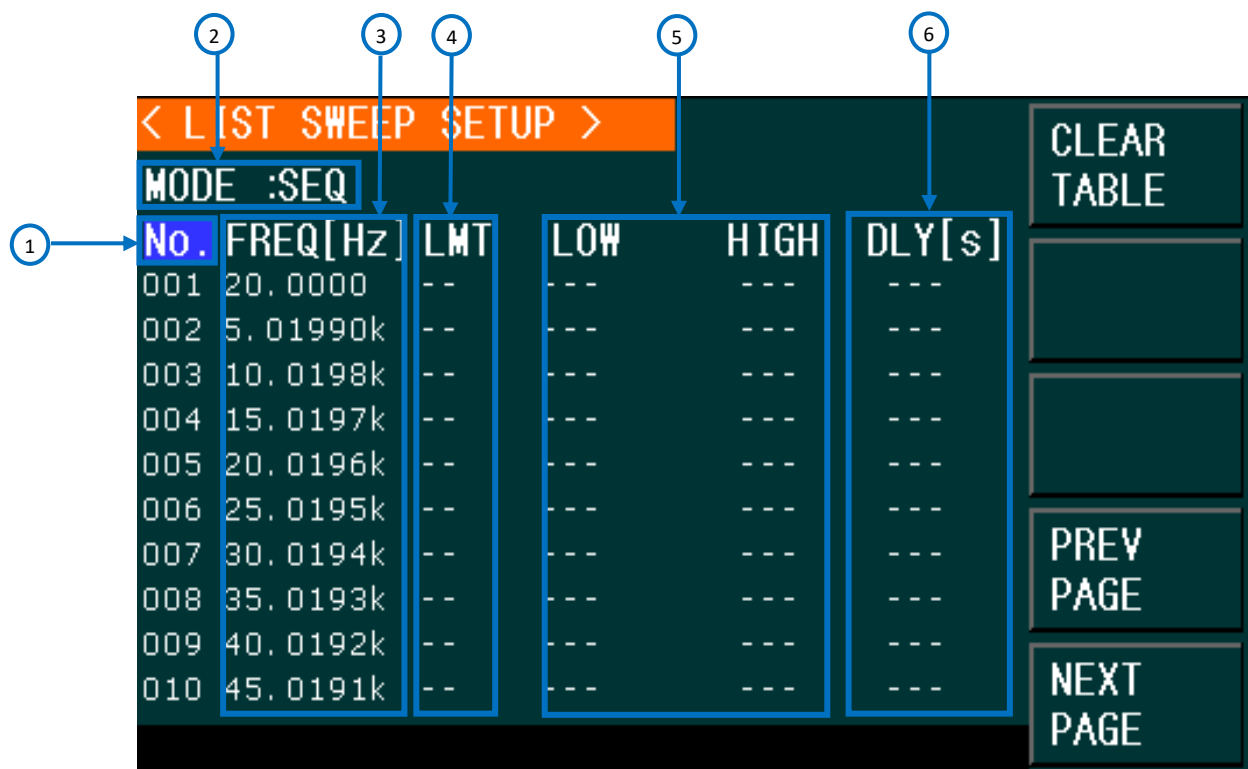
2 3 4 5 6

< LIST SWEEP SETUP >

MODE :SEQ

1

| No. | FREQ[Hz] | LMT | LOW | HIGH | DLY[s] |
|---|---|---|---|---|---|
| 001 | 20.0000 | -- | --- | --- | --- |
| 002 | 5.01990k | -- | --- | --- | --- |
| 003 | 10.0198k | -- | --- | --- | --- |
| 004 | 15.0197k | -- | --- | --- | --- |
| 005 | 20.0196k | -- | --- | --- | --- |
| 006 | 25.0195k | -- | --- | --- | --- |
| 007 | 30.0194k | -- | --- | --- | --- |
| 008 | 35.0193k | -- | --- | --- | --- |
| 009 | 40.0192k | -- | --- | --- | --- |
| 010 | 45.0191k | -- | --- | --- | --- |

CLEAR TABLE

PREV PAGE

NEXT PAGE